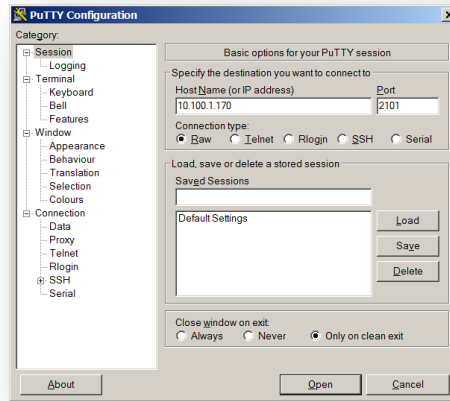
PuTTY Configuration

Category:

Session
Logging
Terminal
Keyboard
Bell
Features
Window
Appearance
Behaviour
Translation
Selection
Colours
Connection
Data
Proxy
Telnet
Rlogin
SSH
Serial

Basic options for your PuTTY session

Specify the destination you want to connect to
Host Name (or IP address)
10.100.1.170
Port
2101
Connection type:
Raw
Telnet
Rlogin
SSH
Serial

Load, save or delete a stored session
Saved Sessions

Default Settings
Load
Save
Delete

Close window on exit:
Always
Never
Only on clean exit

About
Open
Cancel